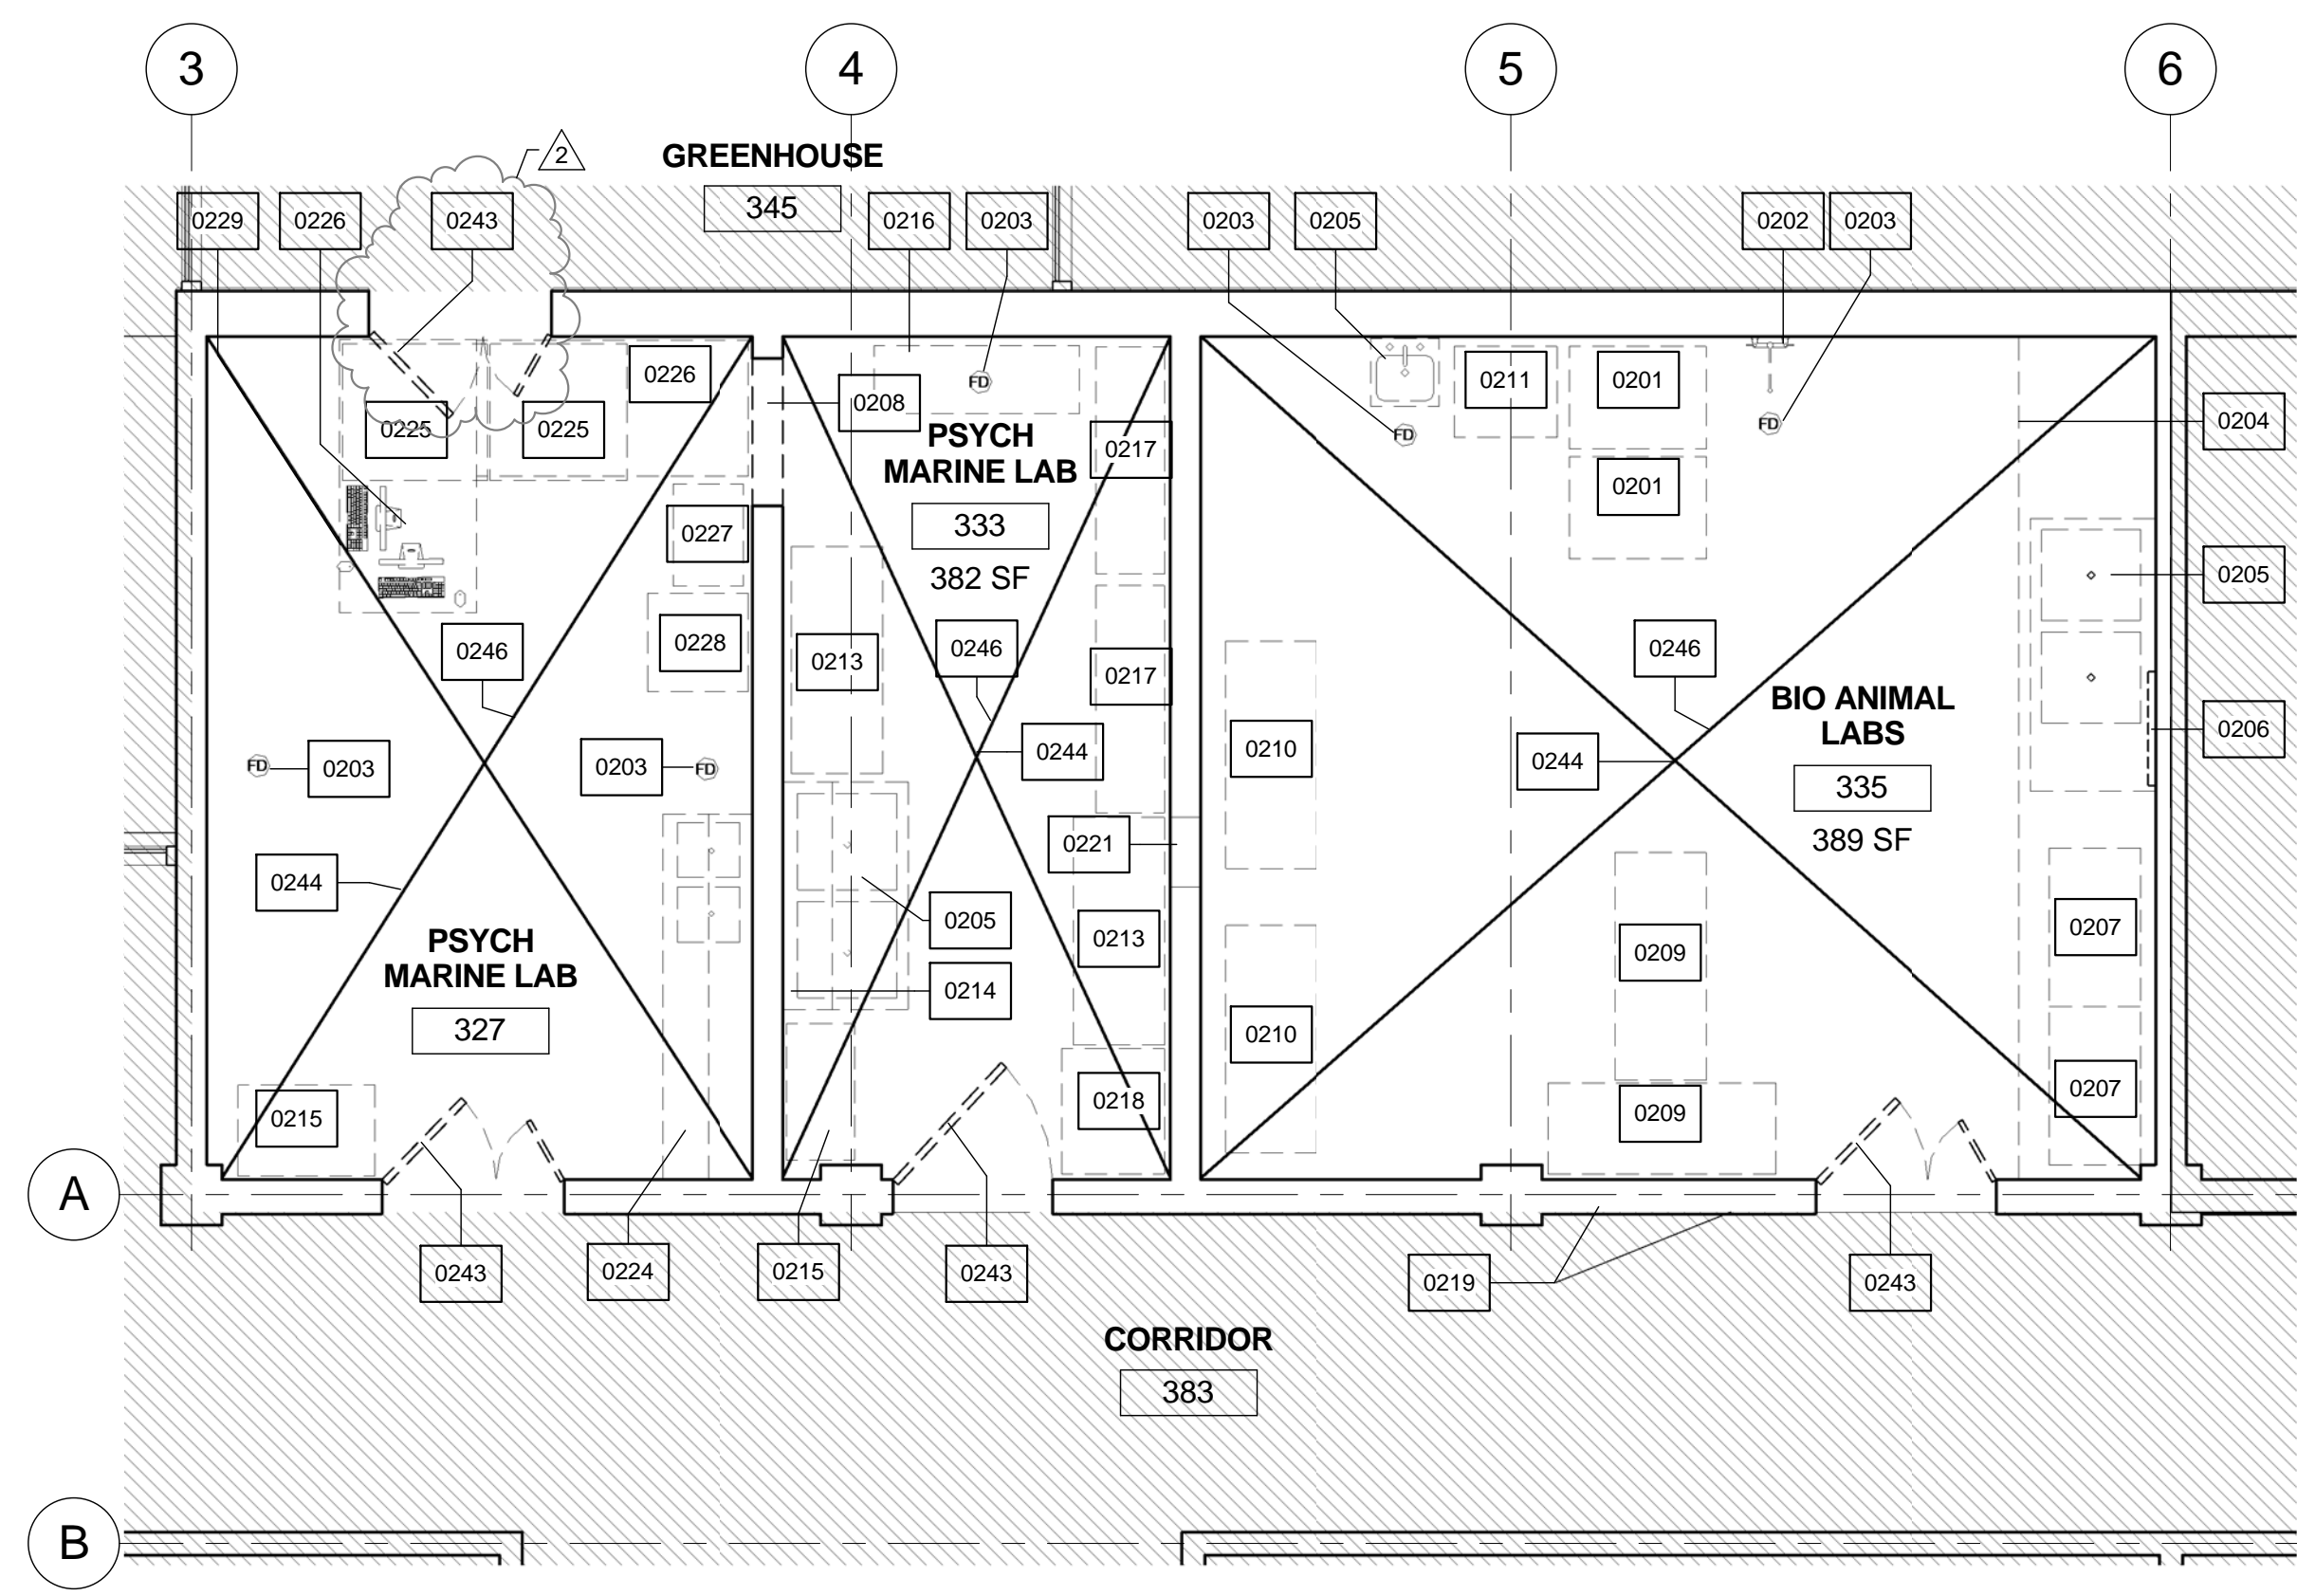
3
4
5
6
2
GREENHOUSE
345
0229 0226 0243 0216 0203 0203 0205 0202 0203
0226
0225 0225
0208
FD
PSYCH MARINE LAB
333
382 SF
0217
0211 0201
0201
FD FD
0204
0227
0228
0246
0213
0246
0217
0205
0246
BIO ANIMAL LABS
335
389 SF
0203
FD
0203
FD
0244
0244
0210
0244
0206
0221
0244
0205
0213
0209
0207
PSYCH MARINE LAB
327
0214
0210
0215
0218
0209
0207
A
0243 0224 0215 0243 0219 0243
CORRIDOR
383
B